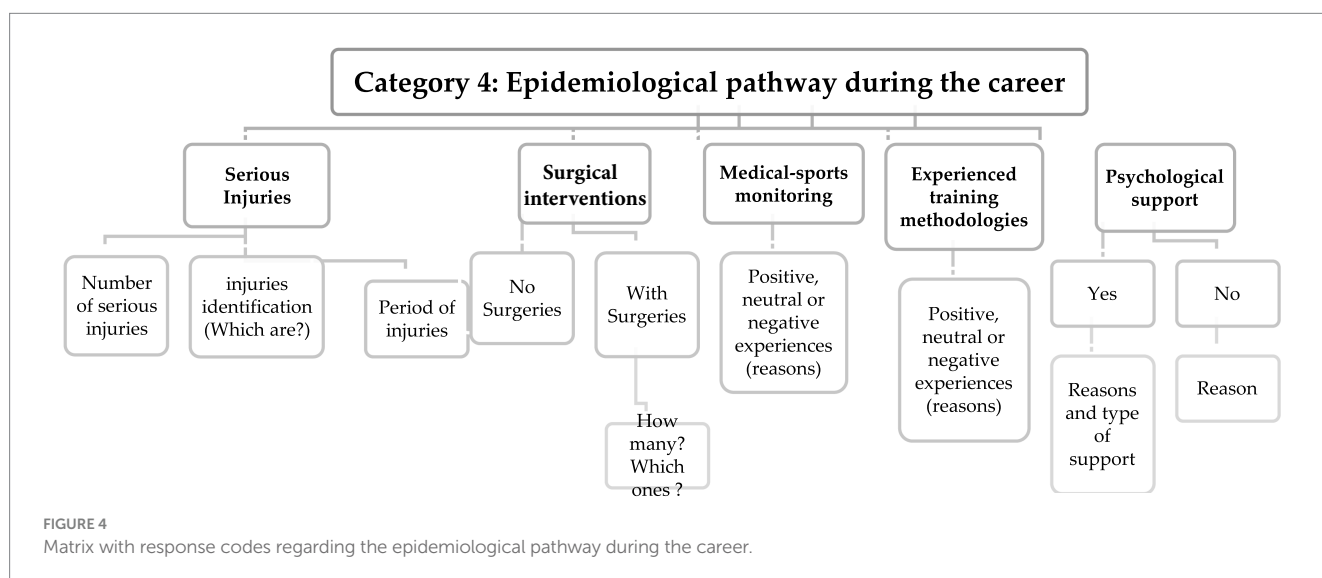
Category 4: Epidemiological pathway during the career

Serious Injuries

Number of serious injuries

injuries identification (Which are?)

Period of injuries

Surgical interventions

No Surgeries

With Surgeries

How many? Which ones ?

Medical-sports monitoring

Positive, neutral or negative experiences (reasons)

Experienced training methodologies

Positive, neutral or negative experiences (reasons)

Psychological support

Yes

Reasons and type of support

No

Reason

FIGURE 4
Matrix with response codes regarding the epidemiological pathway during the career.